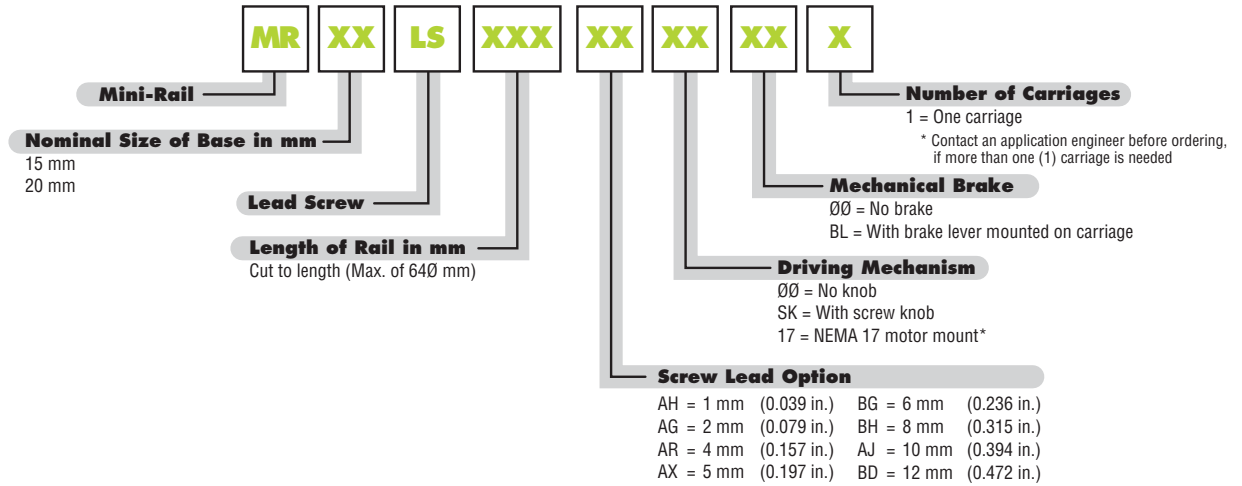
MR XX LS XXX XX XX XX X

Mini-Rail

Nominal Size of Base in mm
15 mm
20 mm

Lead Screw

Length of Rail in mm
Cut to length (Max. of 64Ø mm)

Number of Carriages
1 = One carriage
* Contact an application engineer before ordering, if more than one (1) carriage is needed

Mechanical Brake
ØØ = No brake
BL = With brake lever mounted on carriage

Driving Mechanism
ØØ = No knob
SK = With screw knob
17 = NEMA 17 motor mount*

Screw Lead Option
AH = 1 mm (0.039 in.) BG = 6 mm (0.236 in.)
AG = 2 mm (0.079 in.) BH = 8 mm (0.315 in.)
AR = 4 mm (0.157 in.) AJ = 10 mm (0.394 in.)
AX = 5 mm (0.197 in.) BD = 12 mm (0.472 in.)